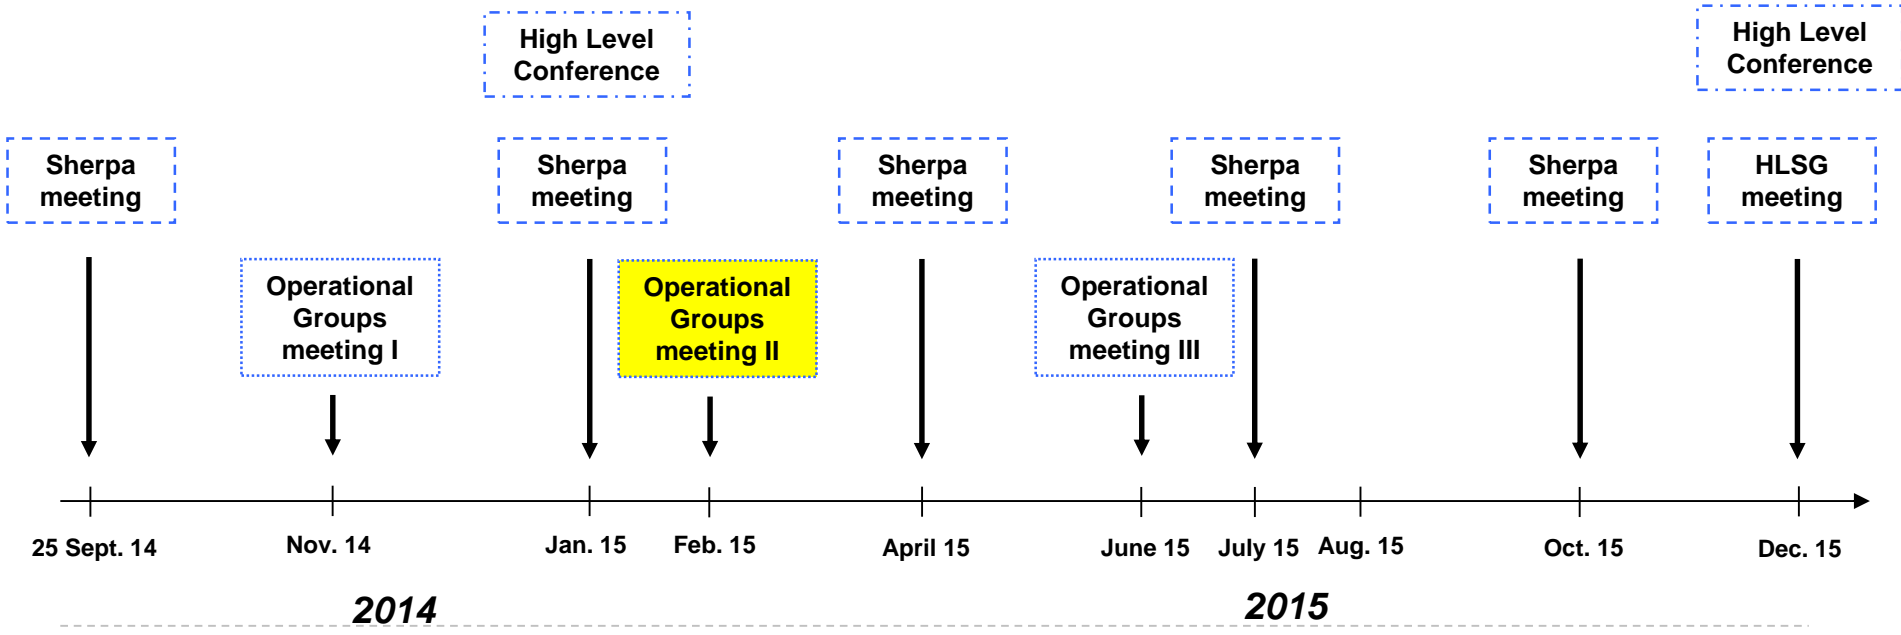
High Level Conference

High Level Conference

Sherpa meeting

Sherpa meeting

Sherpa meeting

Sherpa meeting

Sherpa meeting

HLSG meeting

Operational Groups meeting I

Operational Groups meeting II

Operational Groups meeting III

25 Sept. 14

Nov. 14

Jan. 15

Feb. 15

April 15

June 15

July 15

Aug. 15

Oct. 15

Dec. 15

2014

2015